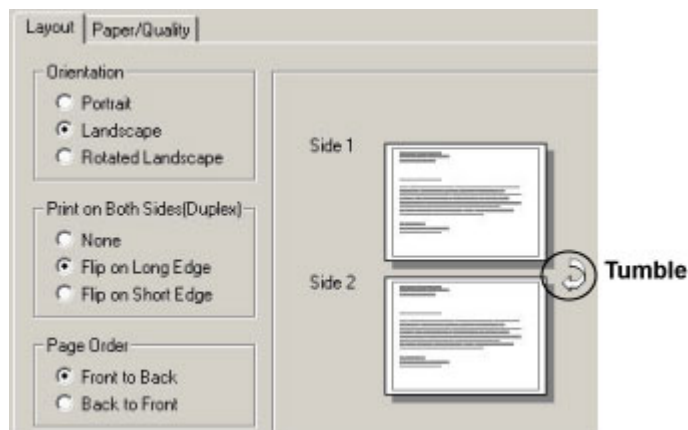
Layout | Paper/Quality

Orientation
Portrait
Landscape
Rotated Landscape

Print on Both Sides(Duplex)
None
Flip on Long Edge
Flip on Short Edge

Page Order
Front to Back
Back to Front

Side 1

Side 2

Tumble